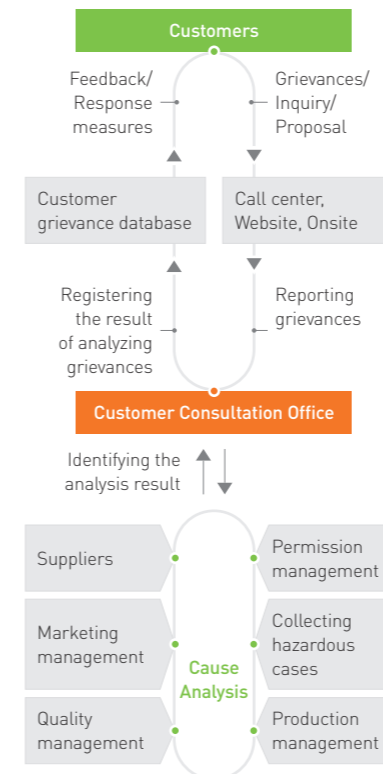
Customers

Feedback/ Response measures

Grievances/ Inquiry/ Proposal

Customer grievance database

Call center, Website, Onsite

Registering the result of analyzing grievances

Reporting grievances

Customer Consultation Office

Identifying the analysis result

Suppliers

Permission management

Marketing management

Collecting hazardous cases

Cause Analysis

Quality management

Production management